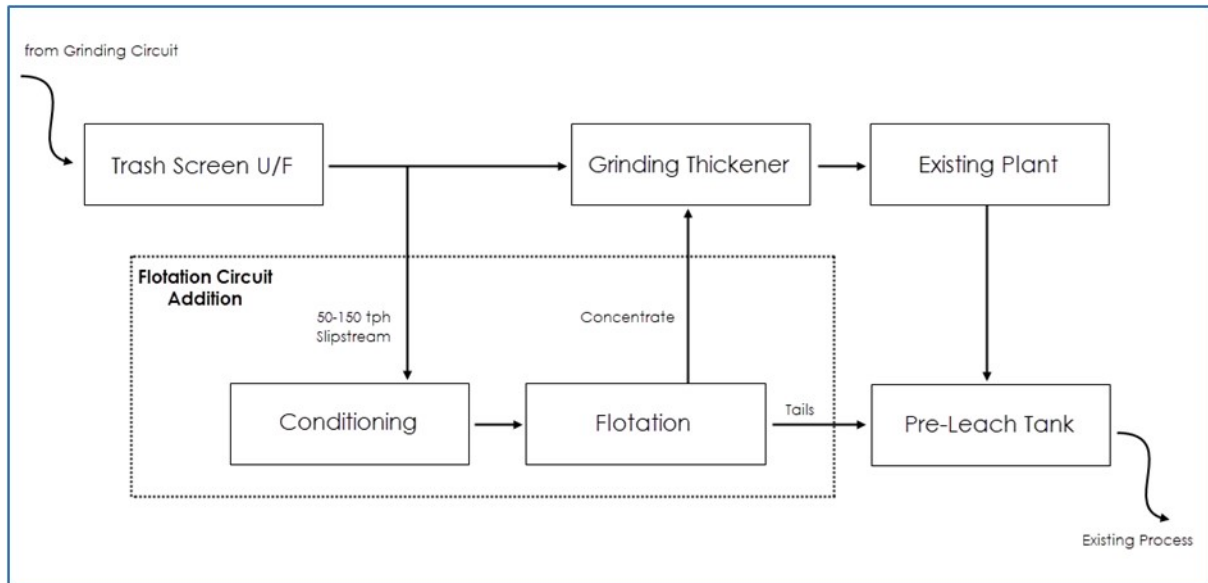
from Grinding Circuit

Trash Screen U/F

Grinding Thickener

Existing Plant

Flotation Circuit Addition

50-150 tph Slipstream

Concentrate

Conditioning

Flotation

Tails

Pre-Leach Tank

Existing Process